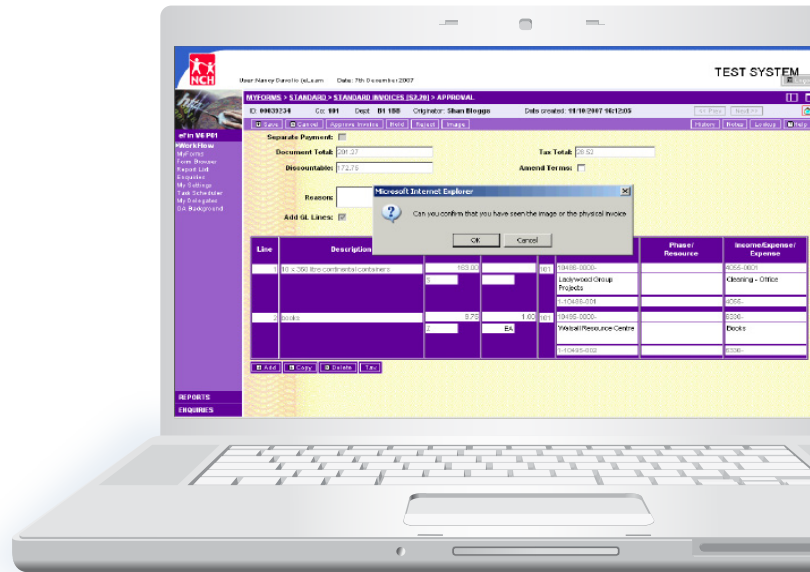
NCH

User: Nancy Davolio (eLearn   Date: 7th December 2007

TEST SYSTEM

MYFORMS > STANDARD > STANDARD INVOICES (S3.00) > APPROVAL

ID: 00633234   Co: 001   Dept: D1 188   Originator: Shan Bloggs   Date created: 11/10/2007 16:12:05

Save   Cancel   Approve Invoice   Hold   Reject   Image

History   Notes   Lookup   Help

eFin V6 P01
WorkFlow
MyForms
Form Browser
Report List
Enquiries
My Settings
Task Scheduler
My Delegates
OA Background

Separate Payment:

Document Total: 201.27   Tax Total: 28.52

Discountable: 172.75   Amend Terms:

Reason:

Add GL Lines:

Microsoft Internet Explorer

Can you confirm that you have seen the image or the physical invoice

OK   Cancel

| Line | Description | | | | | Phase/ Resource | Income/Expense/ Expense |
|---|---|---|---|---|---|---|---|
| 1 | 10 x 360 litre continental containers | 163.00 | | 001 | 10488-0000- Ladywood Group Projects 1-10488-001 | | 5055-0001 Cleaning - Office 4055- |
| 2 | books | 8.75 | 1.00 | 001 | 10495-0000- Walsall Resource Centre 1-10495-002 | | 5336- Books 5336- |
| | | 2 | EA | | | | |

Add   Copy   Delete   Tax

REPORTS
ENQUIRIES